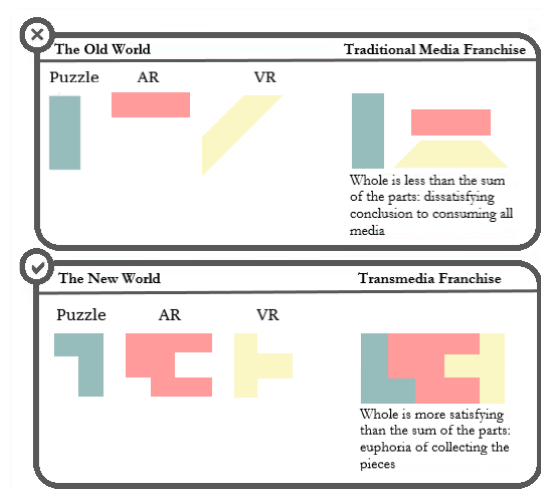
The Old World

Traditional Media Franchise

Puzzle AR VR

Whole is less than the sum of the parts: dissatisfying conclusion to consuming all media

The New World

Transmedia Franchise

Puzzle AR VR

Whole is more satisfying than the sum of the parts: euphoria of collecting the pieces